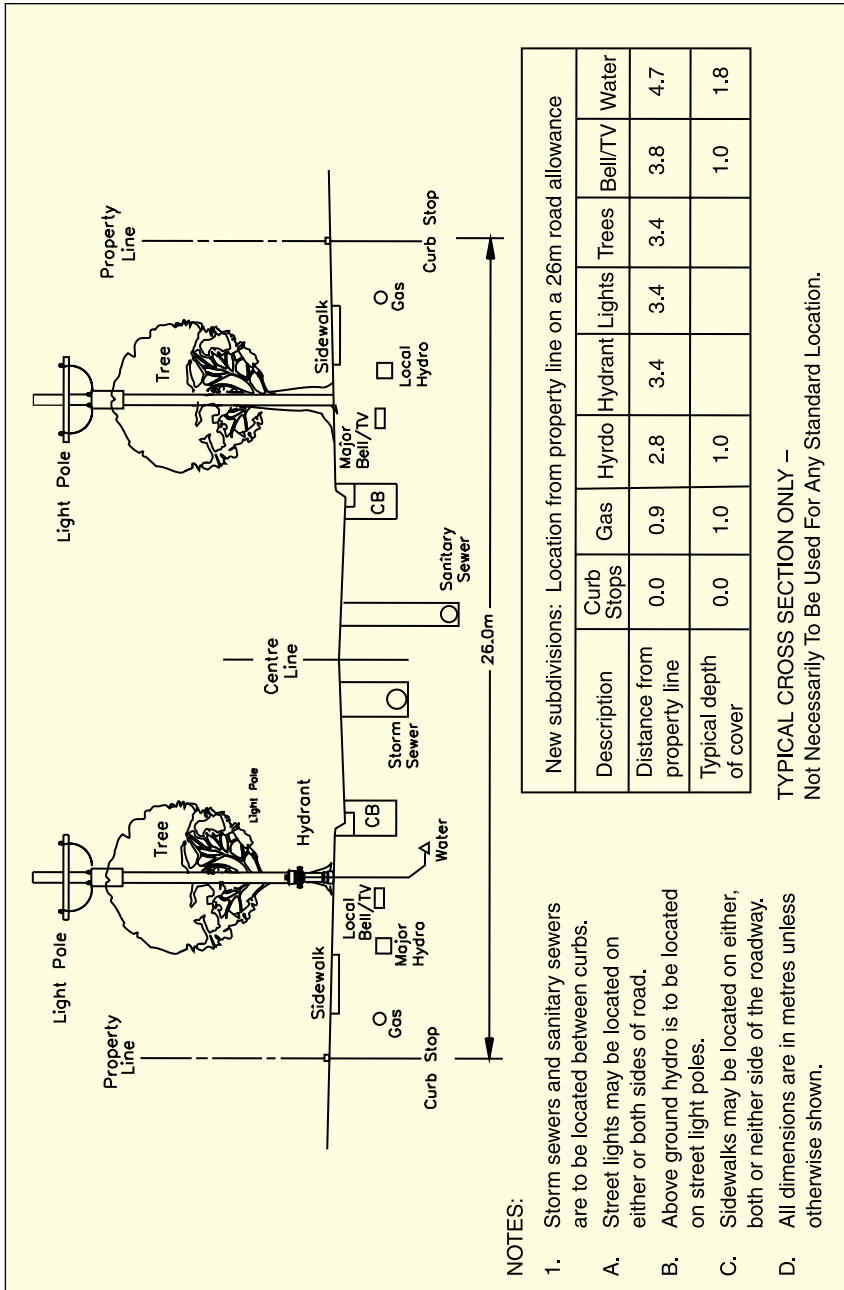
Light Pole

Property Line

Tree

Light Pole

Hydrant

Local Bell/TV

Major Hydro

Sidewalk

Gas

Curb Stop

Water

CB

Storm Sewer

Centre Line

Sanitary Sewer

26.0m

Light Pole

Property Line

Tree

Major Bell/TV

Local Hydro

Sidewalk

Gas

Curb Stop

CB

New subdivisions: Location from property line on a 26m road allowance

| Description | Curb Stops | Gas | Hyrdo | Hydrant | Lights | Trees | Bell/TV | Water |
|---|---|---|---|---|---|---|---|---|
| Distance from property line | 0.0 | 0.9 | 2.8 | 3.4 | 3.4 | 3.4 | 3.8 | 4.7 |
| Typical depth of cover | 0.0 | 1.0 | 1.0 | | | | 1.0 | 1.8 |

TYPICAL CROSS SECTION ONLY – Not Necessarily To Be Used For Any Standard Location.

NOTES:

1. Storm sewers and sanitary sewers are to be located between curbs.

A. Street lights may be located on either or both sides of road.

B. Above ground hydro is to be located on street light poles.

C. Sidewalks may be located on either, both or neither side of the roadway.

D. All dimensions are in metres unless otherwise shown.